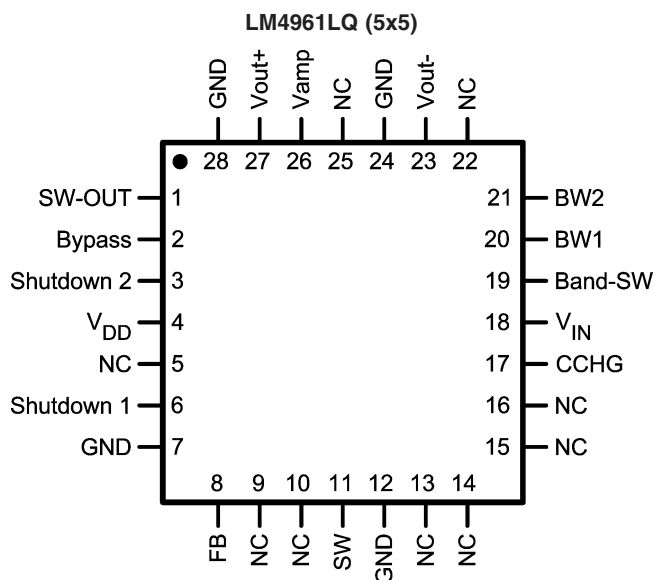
LM4961LQ (5x5)

GND 28
Vout+ 27
Vamp 26
NC 25
GND 24
Vout- 23
NC 22

SW-OUT 1
Bypass 2
Shutdown 2 3
$V_{DD}$ 4
NC 5
Shutdown 1 6
GND 7

21 BW2
20 BW1
19 Band-SW
18 $V_{IN}$
17 CCHG
16 NC
15 NC

8 FB
9 NC
10 NC
11 SW
12 GND
13 NC
14 NC